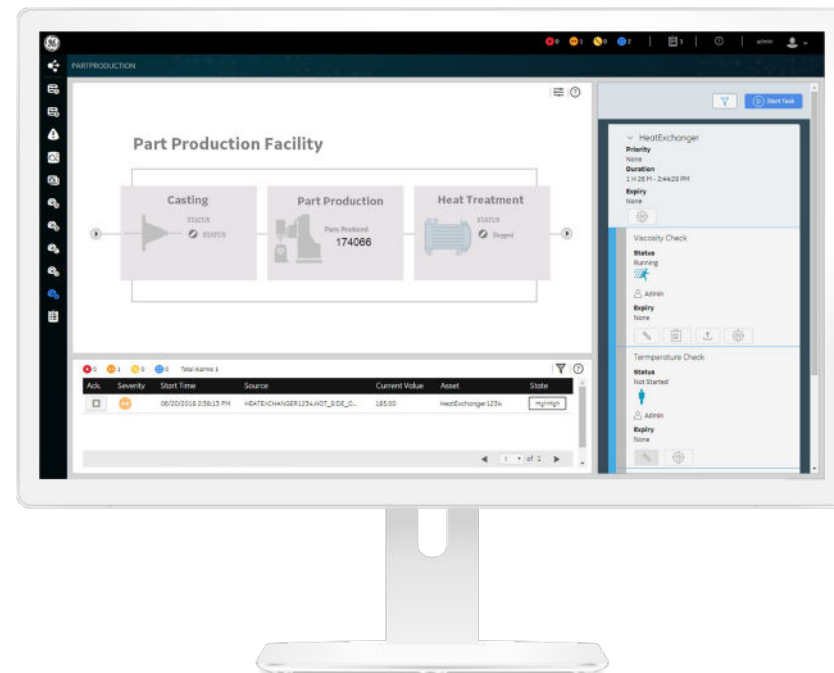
0 1 0 2 | 1 | admin

PARTPRODUCTION

Part Production Facility

Casting
STATUS
STATUS

Part Production
Parts Produced
174066

Heat Treatment
STATUS
Stopped

0 1 0 0 Total Alarms: 1

| Ack. | Severity | Start Time | Source | Current Value | Asset | State |
|---|---|---|---|---|---|---|
| | | 06/20/2018 2:38:13 PM | HEATEXCHANGER1234.HOT_SIDE_O... | 185.00 | HeatExchanger1234 | HighHigh |

1 of 1

Start Task

HeatExchanger
Priority
None
Duration
1 H 26 M - 2:44:28 PM
Expiry
None

Viscosity Check
Status
Running
Admin
Expiry
None

Temperature Check
Status
Not Started
Admin
Expiry
None